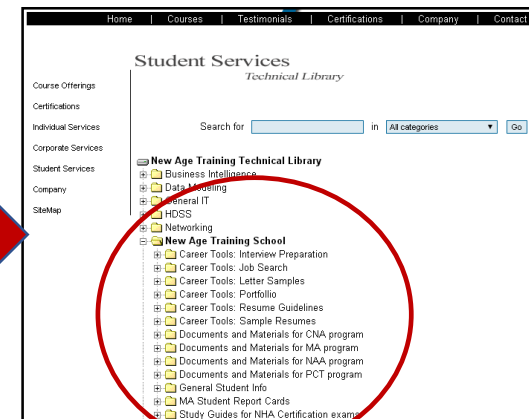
Home | Courses | Testimonials | Certifications | Company | Contact

Student Services
Technical Library

Course Offerings
Certifications
Individual Services
Corporate Services
Student Services
Company
SiteMap

Search for in All categories Go

New Age Training Technical Library
Business Intelligence
Data Modeling
General IT
HDSS
Networking
New Age Training School
Career Tools: Interview Preparation
Career Tools: Job Search
Career Tools: Letter Samples
Career Tools: Portfolio
Career Tools: Resume Guidelines
Career Tools: Sample Resumes
Documents and Materials for CNA program
Documents and Materials for MA program
Documents and Materials for NAA program
Documents and Materials for PCT program
General Student Info
MA Student Report Cards
Study Guides for NHA Certification exams